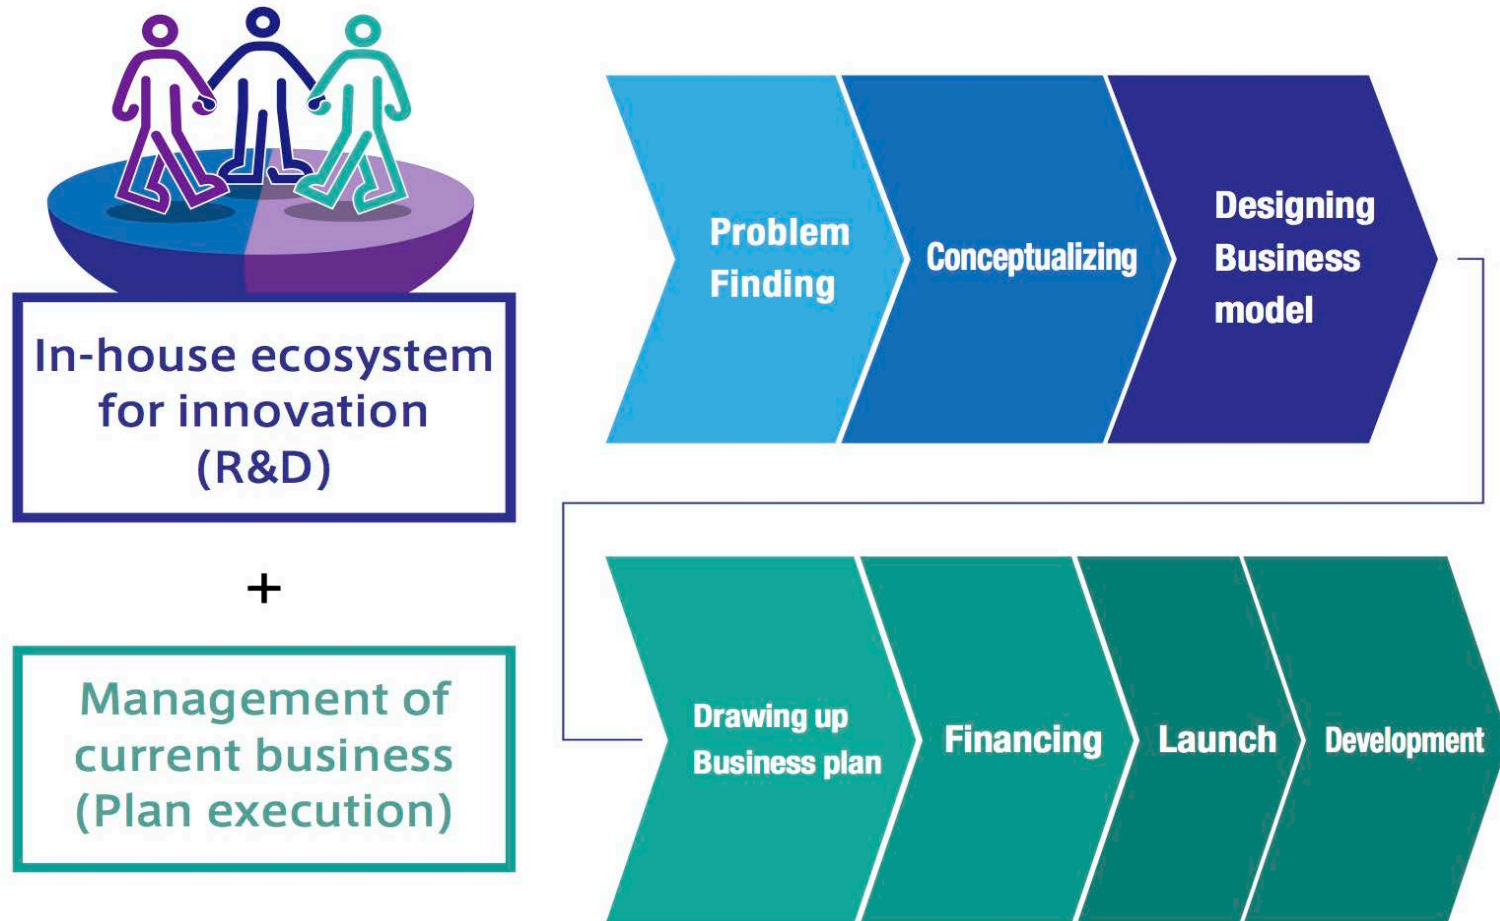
In-house ecosystem for innovation (R&D)

+

Management of current business (Plan execution)

Problem Finding

Conceptualizing

Designing Business model

Drawing up Business plan

Financing

Launch

Development